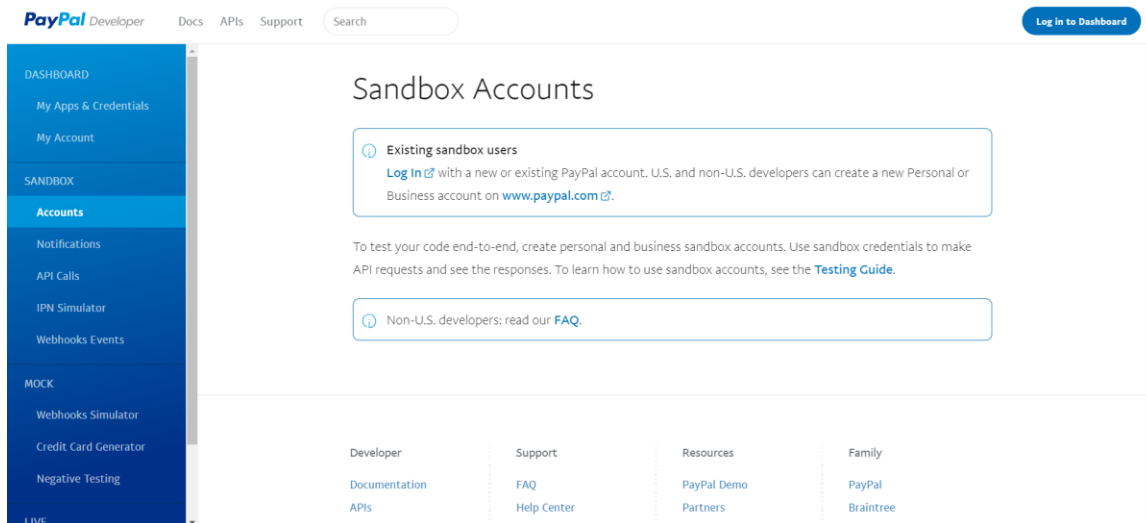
PayPal Developer Docs APIs Support Search

Log in to Dashboard

DASHBOARD
My Apps & Credentials
My Account
SANDBOX
Accounts
Notifications
API Calls
IPN Simulator
Webhooks Events
MOCK
Webhooks Simulator
Credit Card Generator
Negative Testing
LIVE

Sandbox Accounts

Existing sandbox users
Log In with a new or existing PayPal account. U.S. and non-U.S. developers can create a new Personal or Business account on www.paypal.com.

To test your code end-to-end, create personal and business sandbox accounts. Use sandbox credentials to make API requests and see the responses. To learn how to use sandbox accounts, see the Testing Guide.

Non-U.S. developers: read our FAQ.

Developer
Documentation
APIs

Support
FAQ
Help Center

Resources
PayPal Demo
Partners

Family
PayPal
Braintree